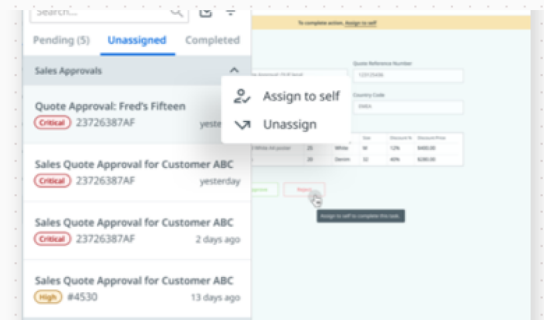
Search...

Pending (5) Unassigned Completed

Sales Approvals

Quote Approval: Fred's Fifteen
Critical 23726387AF yester

Sales Quote Approval for Customer ABC
Critical 23726387AF yesterday

Sales Quote Approval for Customer ABC
Critical 23726387AF 2 days ago

Sales Quote Approval for Customer ABC
High #4530 13 days ago

Assign to self
Unassign

To complete action, Assign to self

Quote Reference Number
12312436

Country Code
DNKA

| | | Size | Discount % | Discount Price |
|---|---|---|---|---|
| | 20 | White | 30 | 12% | $400.00 |
| | 20 | Denim | 32 | 40% | $280.00 |

Reject

Assign to self to complete this task.